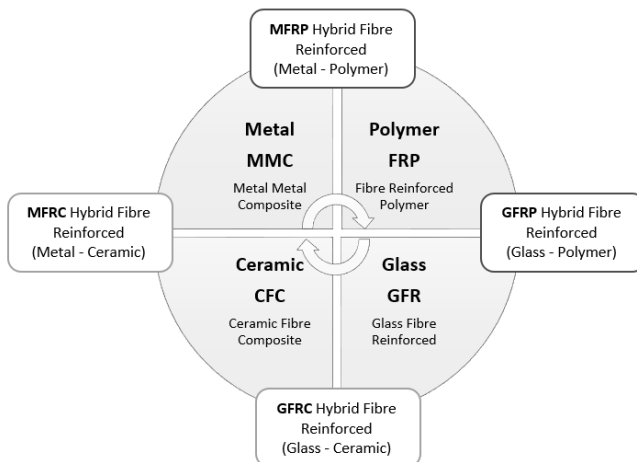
MFRP Hybrid Fibre Reinforced (Metal - Polymer)

Metal
MMC
Metal Metal Composite

Polymer
FRP
Fibre Reinforced Polymer

MFRC Hybrid Fibre Reinforced (Metal - Ceramic)

GFRP Hybrid Fibre Reinforced (Glass - Polymer)

Ceramic
CFC
Ceramic Fibre Composite

Glass
GFR
Glass Fibre Reinforced

GFRC Hybrid Fibre Reinforced (Glass - Ceramic)